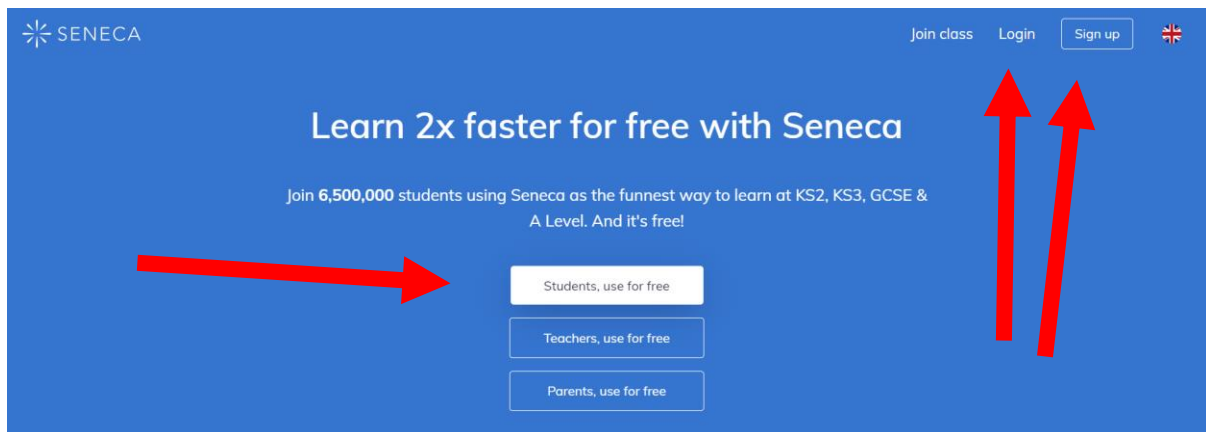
SENECA

Join class Login Sign up

Learn 2x faster for free with Seneca

Join **6,500,000** students using Seneca as the funnest way to learn at KS2, KS3, GCSE & A Level. And it's free!

Students, use for free

Teachers, use for free

Parents, use for free